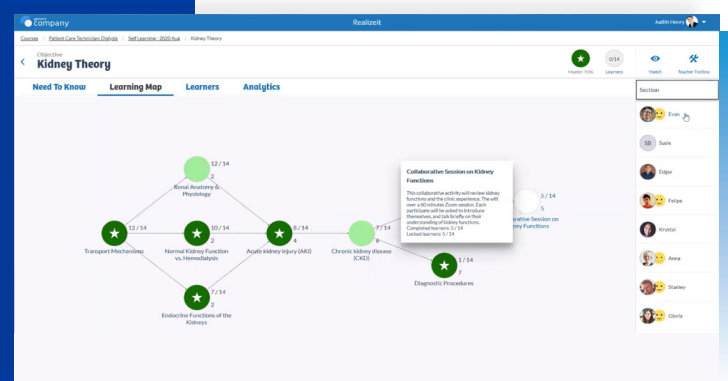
company

Realizeit

Judith Henry

Courses / Patient Care Technician: Dialysis / Self Learning - 2020 Aus / Kidney Theory

Objective
Kidney Theory

Mastery 93%

0/14
Learners

Watch

Teacher Toolbox

Need To Know

Learning Map

Learners

Analytics

Section

Evan

SB Sadie

Edgar

Felipe

Krystal

Anna

Stanley

Gloria

12 / 14
2
Renal Anatomy & Physiology

12 / 14
Transport Mechanisms

10 / 14
2
Normal Kidney Function vs. Hemodialysis

8 / 14
4
Acute kidney injury (AKI)

7 / 14
8
Chronic kidney disease (CKD)

7 / 14
2
Endocrine Functions of the Kidneys

1 / 14
7
Diagnostic Procedures

5 / 14
5
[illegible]orative Session on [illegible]ey Functions

Collaborative Session on Kidney Functions

This collaborative activity will review kidney functions and the clinic experience. This will over a 60 minutes Zoom session. Each participate will be asked to introduce themselves, and talk briefly on their understanding of kidney functions.
Completed learners: 5 / 14
Locked learners: 5 / 14